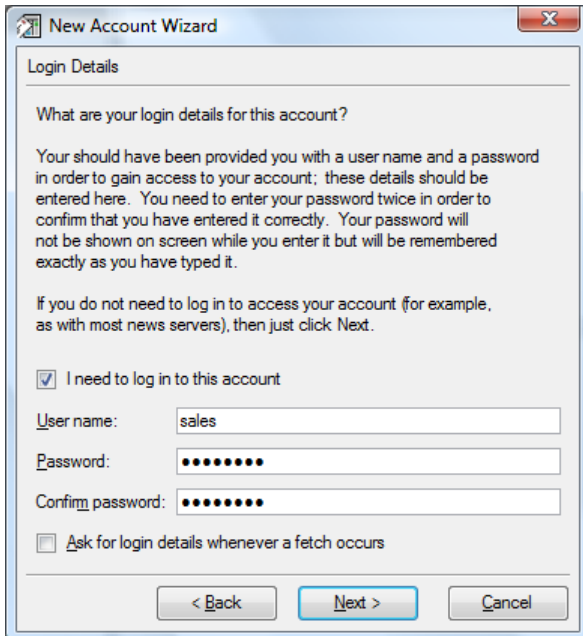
New Account Wizard

Login Details

What are your login details for this account?

Your should have been provided you with a user name and a password in order to gain access to your account; these details should be entered here. You need to enter your password twice in order to confirm that you have entered it correctly. Your password will not be shown on screen while you enter it but will be remembered exactly as you have typed it.

If you do not need to log in to access your account (for example, as with most news servers), then just click Next.

I need to log in to this account

User name: sales

Password: ••••••••

Confirm password: ••••••••

Ask for login details whenever a fetch occurs

< Back | Next > | Cancel